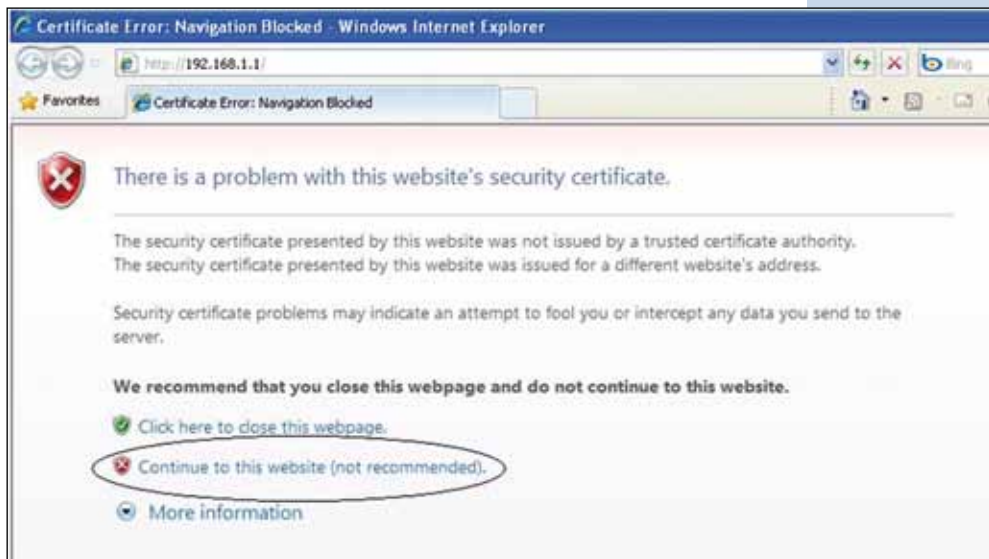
Certificate Error: Navigation Blocked - Windows Internet Explorer

http://192.168.1.1/

Bing

Favorites

Certificate Error: Navigation Blocked

There is a problem with this website's security certificate.

The security certificate presented by this website was not issued by a trusted certificate authority.
The security certificate presented by this website was issued for a different website's address.

Security certificate problems may indicate an attempt to fool you or intercept any data you send to the server.

We recommend that you close this webpage and do not continue to this website.

Click here to close this webpage.

Continue to this website (not recommended).

More information